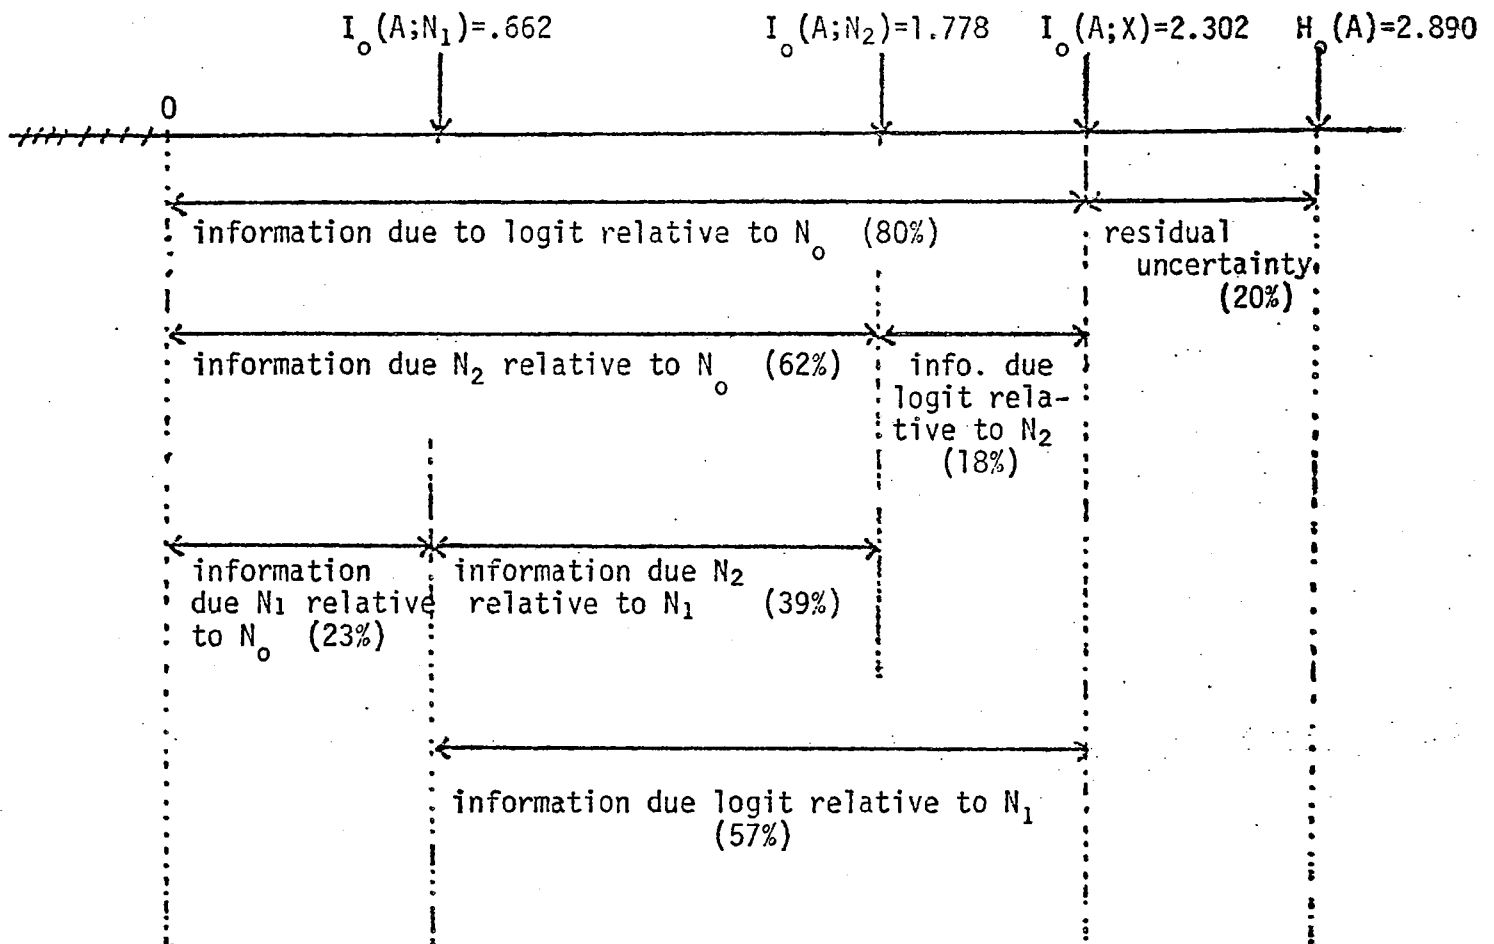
$I_o(A;N_1)=.662$ $I_o(A;N_2)=1.778$ $I_o(A;X)=2.302$ $H_o(A)=2.890$

0

information due to logit relative to $N_o$ (80%)

residual uncertainty (20%)

information due $N_2$ relative to $N_o$ (62%)

info. due logit relative to $N_2$ (18%)

information due $N_1$ relative to $N_o$ (23%)

information due $N_2$ relative to $N_1$ (39%)

information due logit relative to $N_1$ (57%)